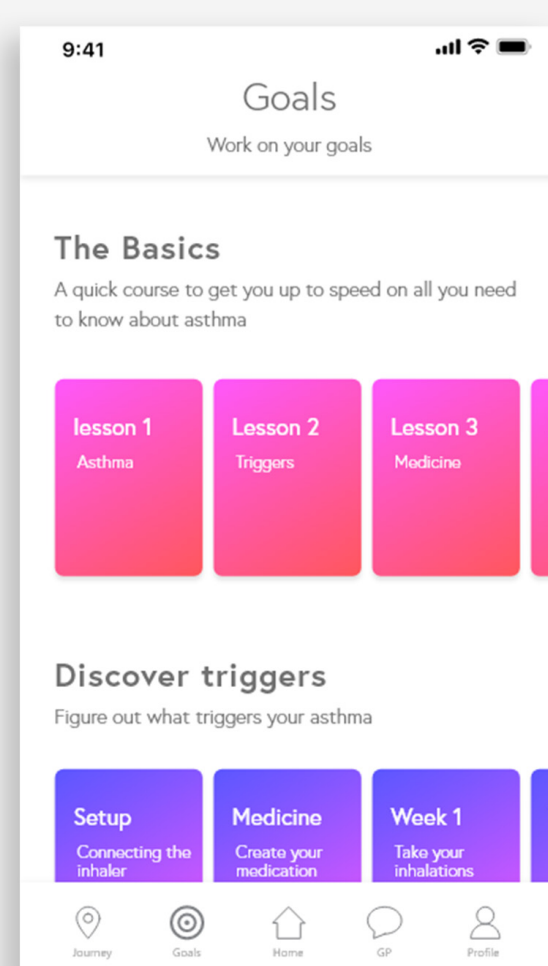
9:41

Goals

Work on your goals

The Basics

A quick course to get you up to speed on all you need to know about asthma

lesson 1
Asthma

Lesson 2
Triggers

Lesson 3
Medicine

Discover triggers

Figure out what triggers your asthma

Setup
Connecting the inhaler

Medicine
Create your medication

Week 1
Take your inhalations

Journey

Goals

Home

GP

Profile